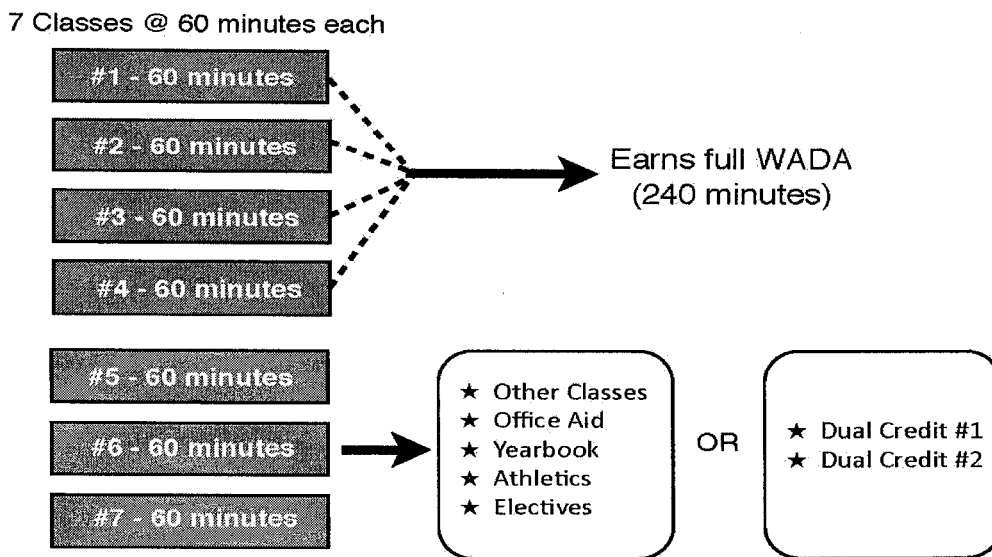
7 Classes @ 60 minutes each

#1 - 60 minutes

#2 - 60 minutes

#3 - 60 minutes

#4 - 60 minutes

Earns full WADA (240 minutes)

#5 - 60 minutes

#6 - 60 minutes

#7 - 60 minutes

★ Other Classes
★ Office Aid
★ Yearbook
★ Athletics
★ Electives

OR

★ Dual Credit #1
★ Dual Credit #2